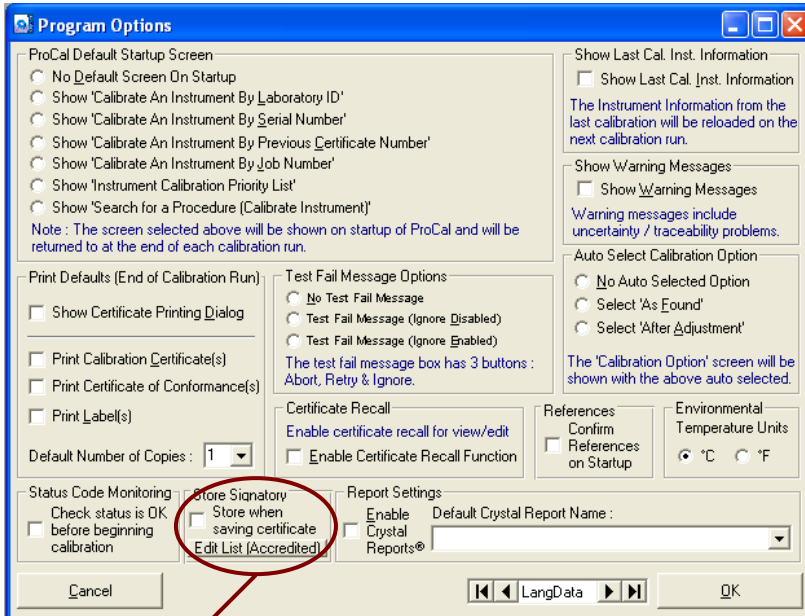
Program Options

ProCal Default Startup Screen
No Default Screen On Startup
Show 'Calibrate An Instrument By Laboratory ID'
Show 'Calibrate An Instrument By Serial Number'
Show 'Calibrate An Instrument By Previous Certificate Number'
Show 'Calibrate An Instrument By Job Number'
Show 'Instrument Calibration Priority List'
Show 'Search for a Procedure (Calibrate Instrument)'
Note : The screen selected above will be shown on startup of ProCal and will be returned to at the end of each calibration run.

Show Last Cal. Inst. Information
Show Last Cal. Inst. Information
The Instrument Information from the last calibration will be reloaded on the next calibration run.

Show Warning Messages
Show Warning Messages
Warning messages include uncertainty / traceability problems.

Auto Select Calibration Option
No Auto Selected Option
Select 'As Found'
Select 'After Adjustment'
The 'Calibration Option' screen will be shown with the above auto selected.

Print Defaults (End of Calibration Run)
Show Certificate Printing Dialog
Print Calibration Certificate(s)
Print Certificate of Conformance(s)
Print Label(s)
Default Number of Copies : 1

Test Fail Message Options
No Test Fail Message
Test Fail Message (Ignore Disabled)
Test Fail Message (Ignore Enabled)
The test fail message box has 3 buttons : Abort, Retry & Ignore.

Certificate Recall
Enable certificate recall for view/edit
Enable Certificate Recall Function

References
Confirm References on Startup

Environmental Temperature Units
°C °F

Status Code Monitoring
Check status is OK before beginning calibration

Store Signatory
Store when saving certificate
Edit List (Accredited)

Report Settings
Enable Crystal Reports®
Default Crystal Report Name :

Cancel
LangData
OK